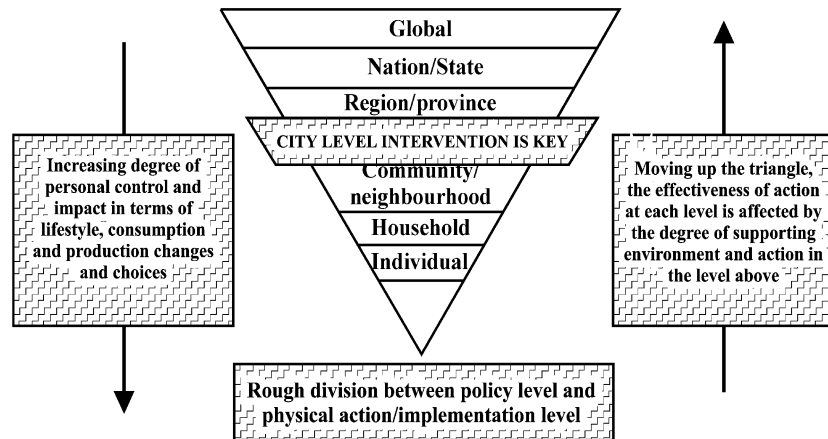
Global

Nation/State

Region/province

CITY LEVEL INTERVENTION IS KEY

Community/ neighbourhood

Household

Individual

Increasing degree of personal control and impact in terms of lifestyle, consumption and production changes and choices

Moving up the triangle, the effectiveness of action at each level is affected by the degree of supporting environment and action in the level above

Rough division between policy level and physical action/implementation level